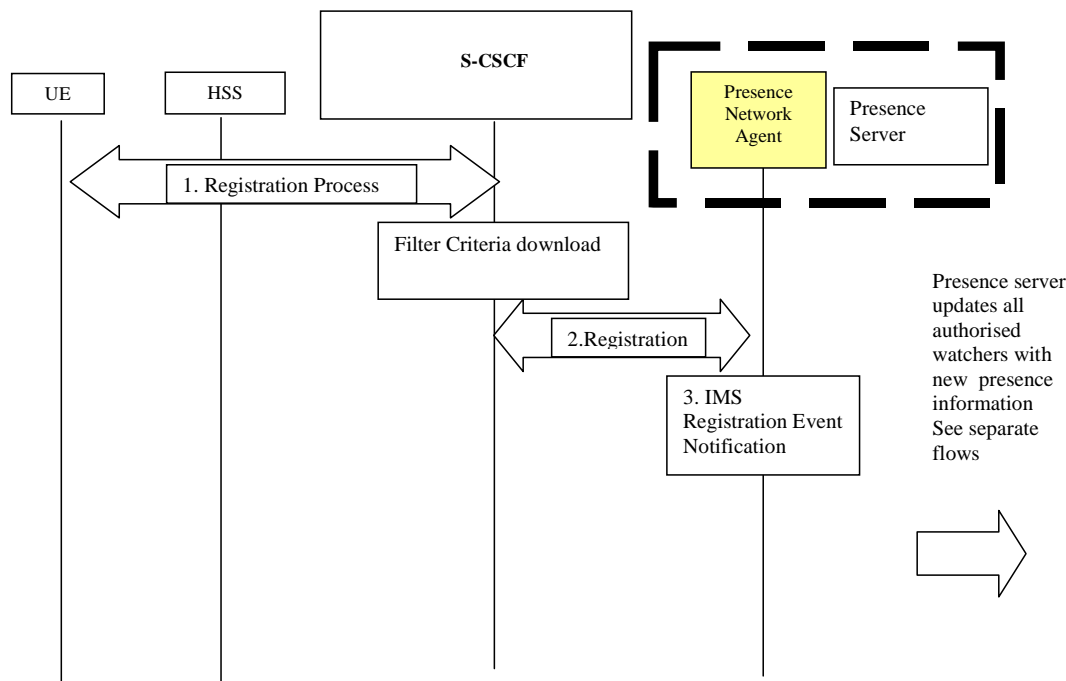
UE

HSS

S-CSCF

Presence Network Agent

Presence Server

1. Registration Process

Filter Criteria download

2.Registration

3. IMS Registration Event Notification

Presence server updates all authorised watchers with new presence information See separate flows